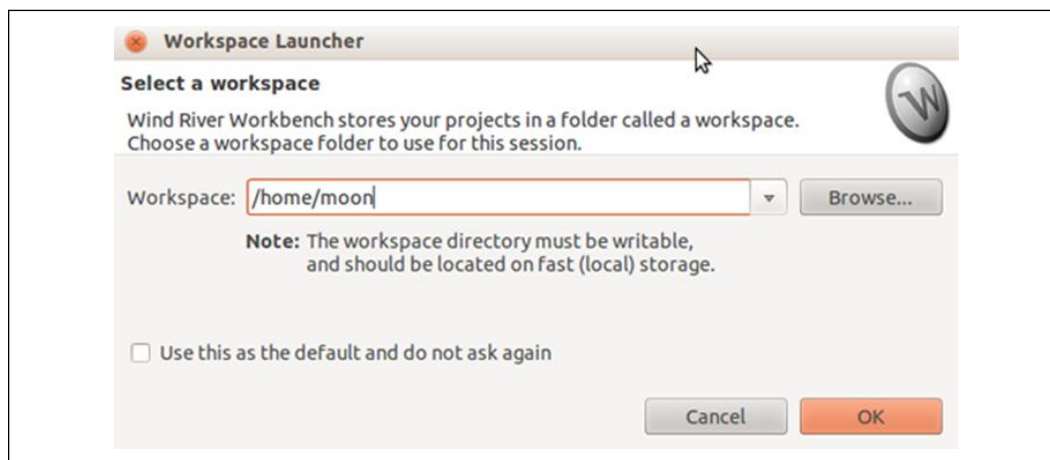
Workspace Launcher

Select a workspace

Wind River Workbench stores your projects in a folder called a workspace.
Choose a workspace folder to use for this session.

Workspace: /home/moon

Browse...

Note: The workspace directory must be writable, and should be located on fast (local) storage.

Use this as the default and do not ask again

Cancel

OK